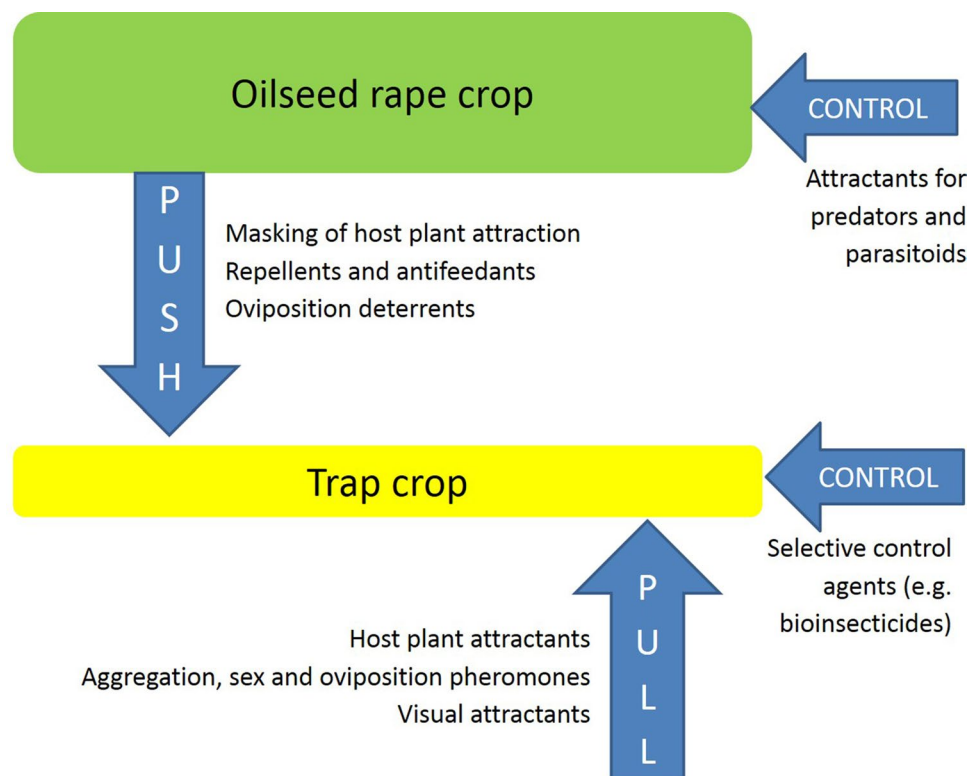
Oilseed rape crop

CONTROL

Attractants for predators and parasitoids

P
U
S
H

Masking of host plant attraction
Repellents and antifeedants
Oviposition deterrents

Trap crop

CONTROL

Selective control agents (e.g. bioinsecticides)

P
U
L
L

Host plant attractants
Aggregation, sex and oviposition pheromones
Visual attractants